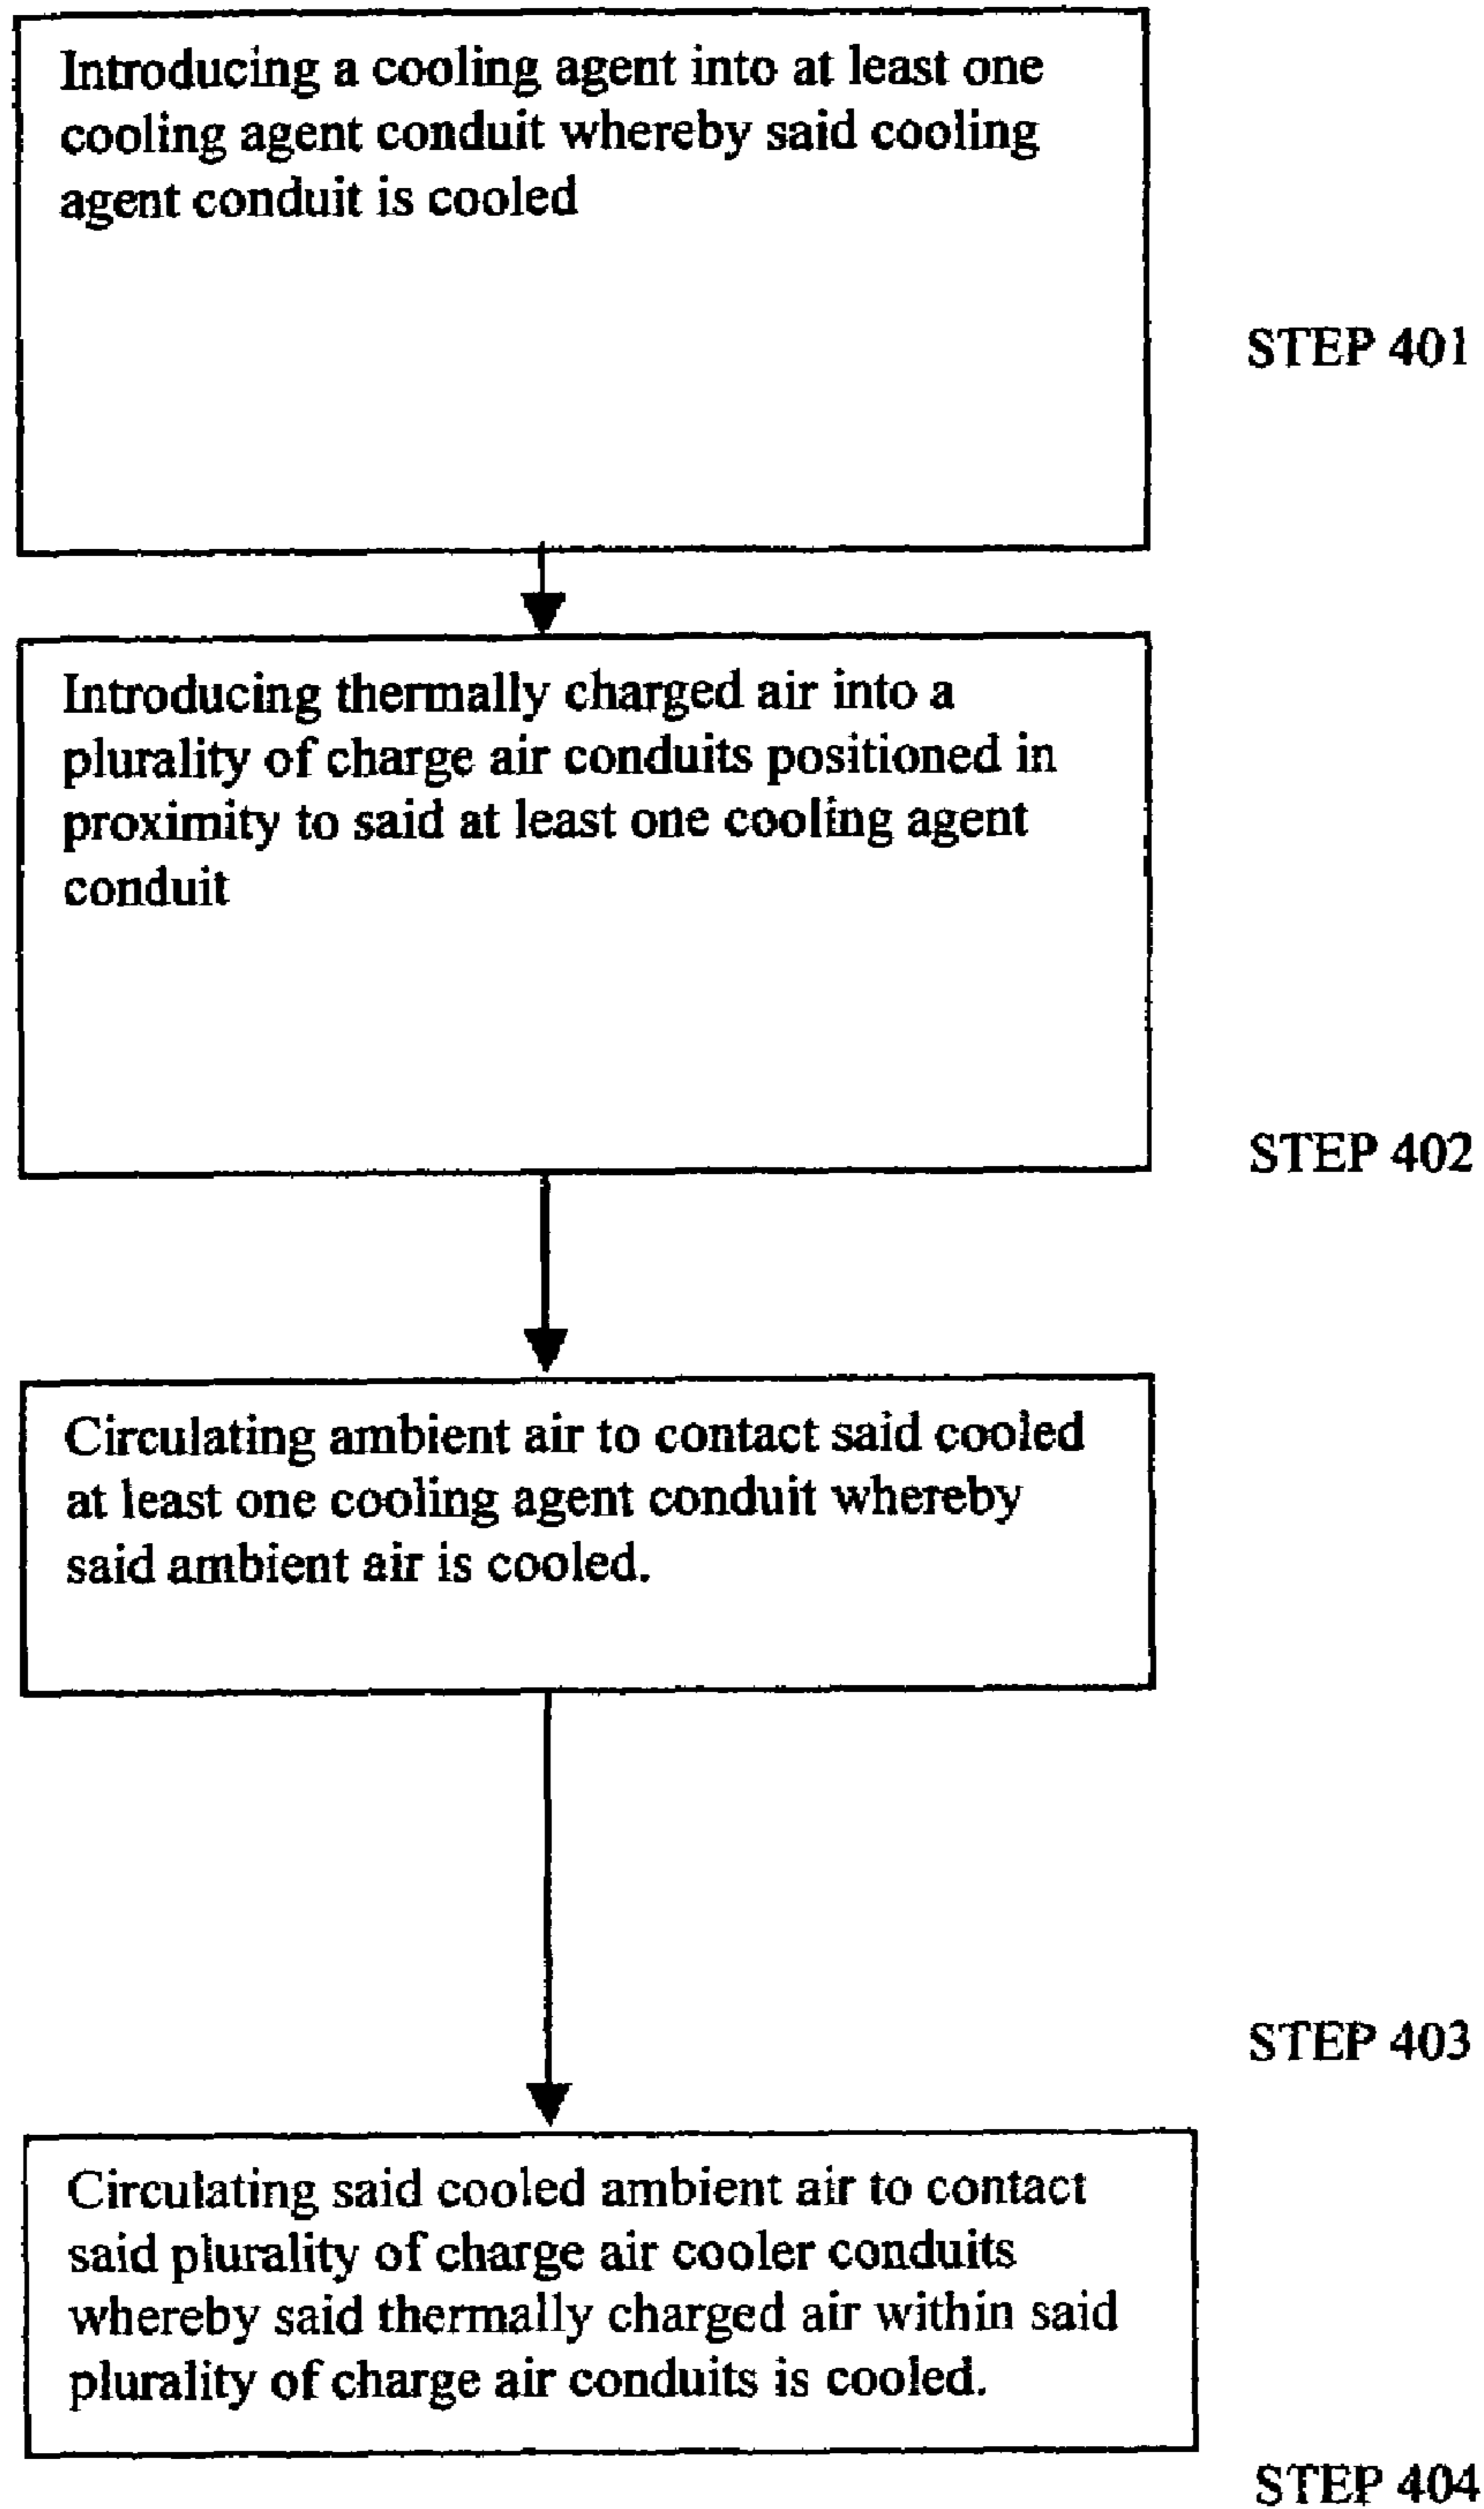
Introducing a cooling agent into at least one cooling agent conduit whereby said cooling agent conduit is cooled

STEP 401

Introducing thermally charged air into a plurality of charge air conduits positioned in proximity to said at least one cooling agent conduit

STEP 402

Circulating ambient air to contact said cooled at least one cooling agent conduit whereby said ambient air is cooled.

STEP 403

Circulating said cooled ambient air to contact said plurality of charge air cooler conduits whereby said thermally charged air within said plurality of charge air conduits is cooled.

STEP 404